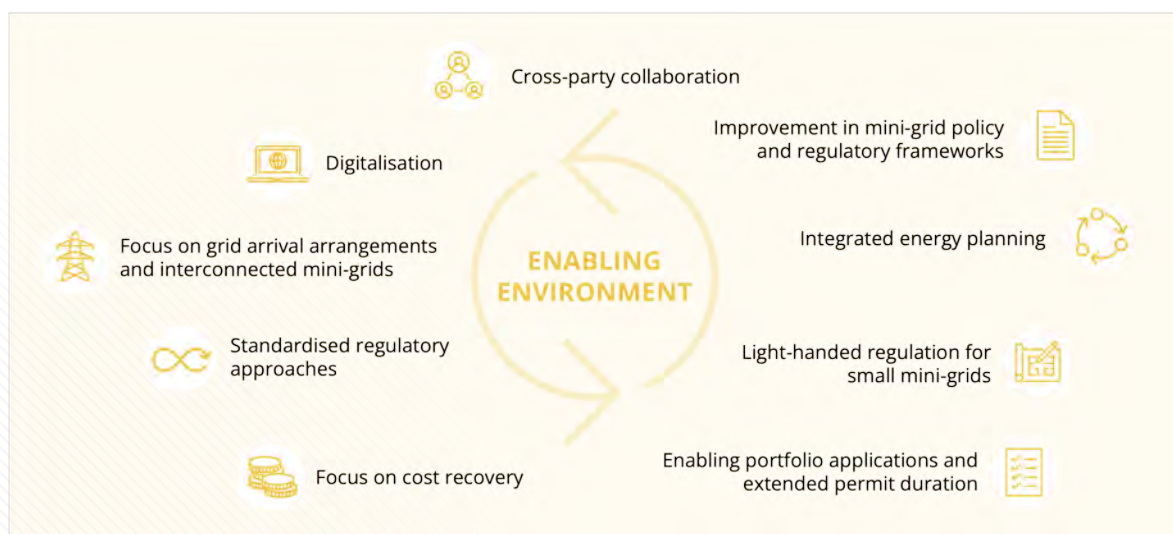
Cross-party collaboration

Improvement in mini-grid policy and regulatory frameworks

Digitalisation

Focus on grid arrival arrangements and interconnected mini-grids

ENABLING ENVIRONMENT

Integrated energy planning

Standardised regulatory approaches

Light-handed regulation for small mini-grids

Focus on cost recovery

Enabling portfolio applications and extended permit duration